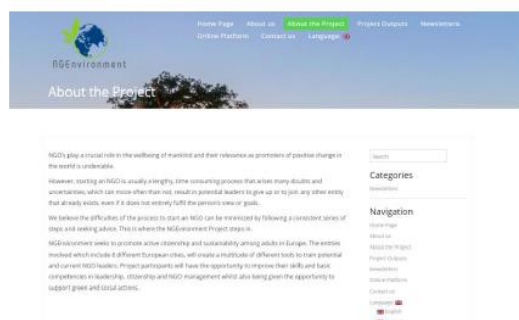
NGEnvironment

Home Page About us About the Project Project Outputs Newsletters Online Platform Contact us Language

About the Project

NGO's play a crucial role in the wellbeing of mankind and their relevance as promoters of positive change in the world is undeniable.

However, starting an NGO is usually a lengthy, time consuming process that arises many doubts and uncertainties, which can more often than not, result in potential leaders to give up or to join any other entity that already exists, even if it does not entirely fulfil the person's view or goals.

We believe the difficulties of the process to start an NGO can be minimized by following a consistent series of steps and seeking advice. This is where the NGEnvironment Project steps in.

NGEnvironment seeks to promote active citizenship and sustainability among adults in Europe. The entities involved which include 8 different European cities, will create a multitude of different tools to train potential and current NGO leaders. Project participants will have the opportunity to improve their skills and basic competencies in leadership, citizenship and NGO management whilst also being given the opportunity to support green and social actions.

Search

Categories

Newsletters

Navigation

Home Page
About us
About the Project
Project Outputs
Newsletters
Online Platform
Contact us
Language
English